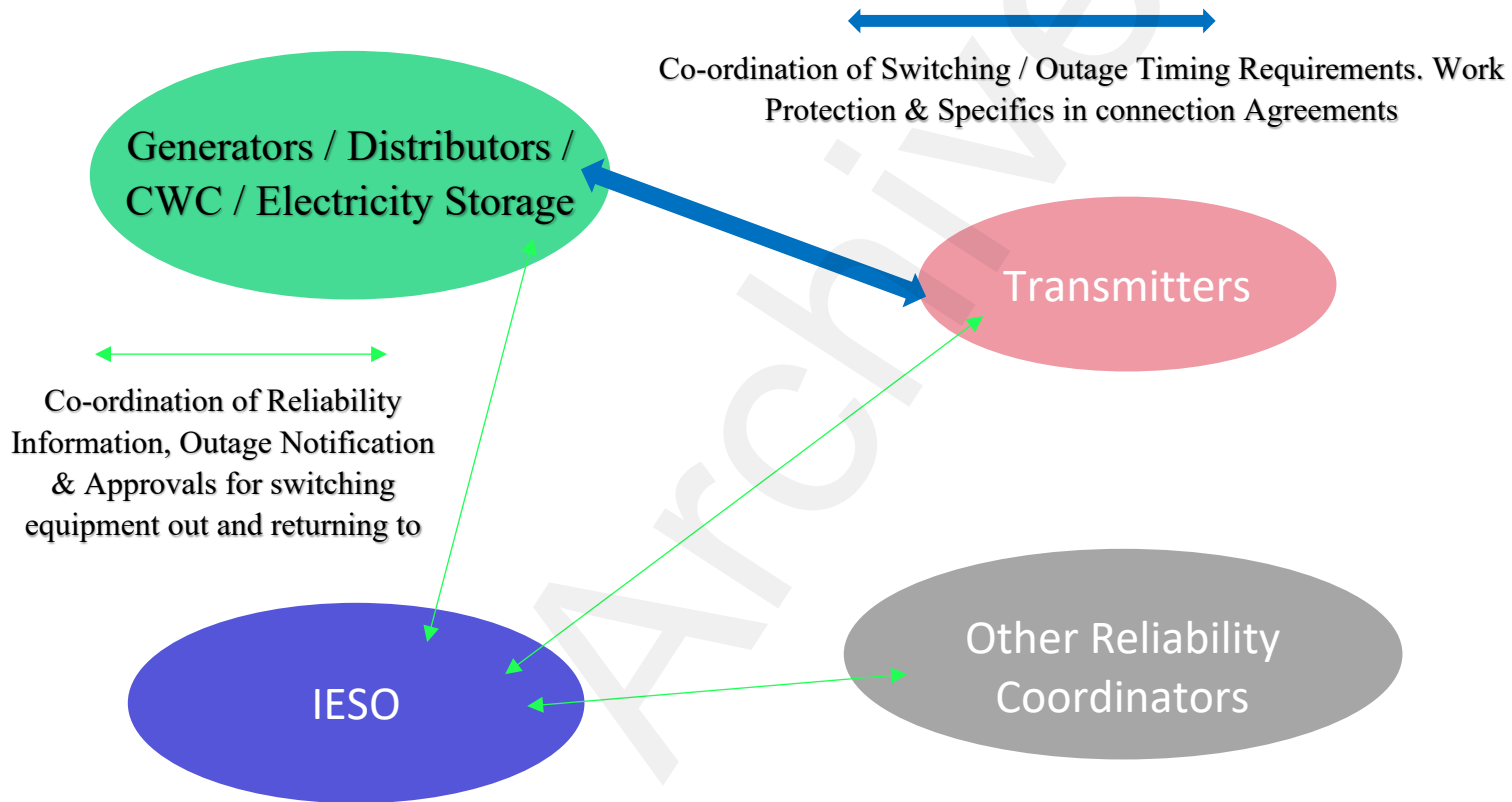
Co-ordination of Switching / Outage Timing Requirements. Work Protection & Specifics in connection Agreements

Generators / Distributors / CWC / Electricity Storage

Transmitters

Co-ordination of Reliability Information, Outage Notification & Approvals for switching equipment out and returning to

Other Reliability Coordinators

IESO

Archive